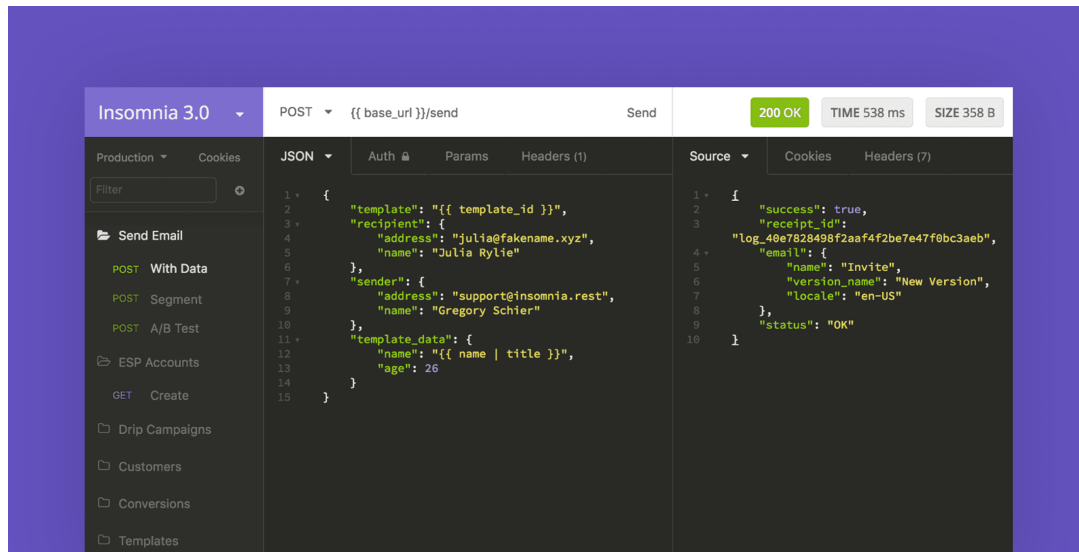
Insomnia 3.0

POST {{ base_url }}/send Send

200 OK TIME 538 ms SIZE 358 B

Production Cookies

Filter

Send Email

POST With Data

POST Segment

POST A/B Test

ESP Accounts

GET Create

Drip Campaigns

Customers

Conversions

Templates

JSON Auth Params Headers (1)

1 {
2 "template": "{{ template_id }}",
3 "recipient": {
4 "address": "julia@fakename.xyz",
5 "name": "Julia Rylie"
6 },
7 "sender": {
8 "address": "support@insomnia.rest",
9 "name": "Gregory Schier"
10 },
11 "template_data": {
12 "name": "{{ name | title }}",
13 "age": 26
14 }
15 }

Source Cookies Headers (7)

1 {
2 "success": true,
3 "receipt_id": "log_40e7828498f2aaf4f2be7e47f0bc3aeb",
4 "email": {
5 "name": "Invite",
6 "version_name": "New Version",
7 "locale": "en-US"
8 },
9 "status": "OK"
10 }